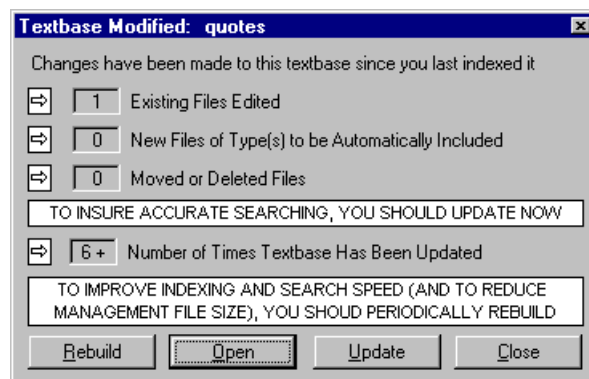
Textbase Modified: quotes

Changes have been made to this textbase since you last indexed it

⇨ 1 Existing Files Edited

⇨ 0 New Files of Type(s) to be Automatically Included

⇨ 0 Moved or Deleted Files

TO INSURE ACCURATE SEARCHING, YOU SHOULD UPDATE NOW

⇨ 6 + Number of Times Textbase Has Been Updated

TO IMPROVE INDEXING AND SEARCH SPEED (AND TO REDUCE MANAGEMENT FILE SIZE), YOU SHOUD PERIODICALLY REBUILD

Rebuild | Open | Update | Close